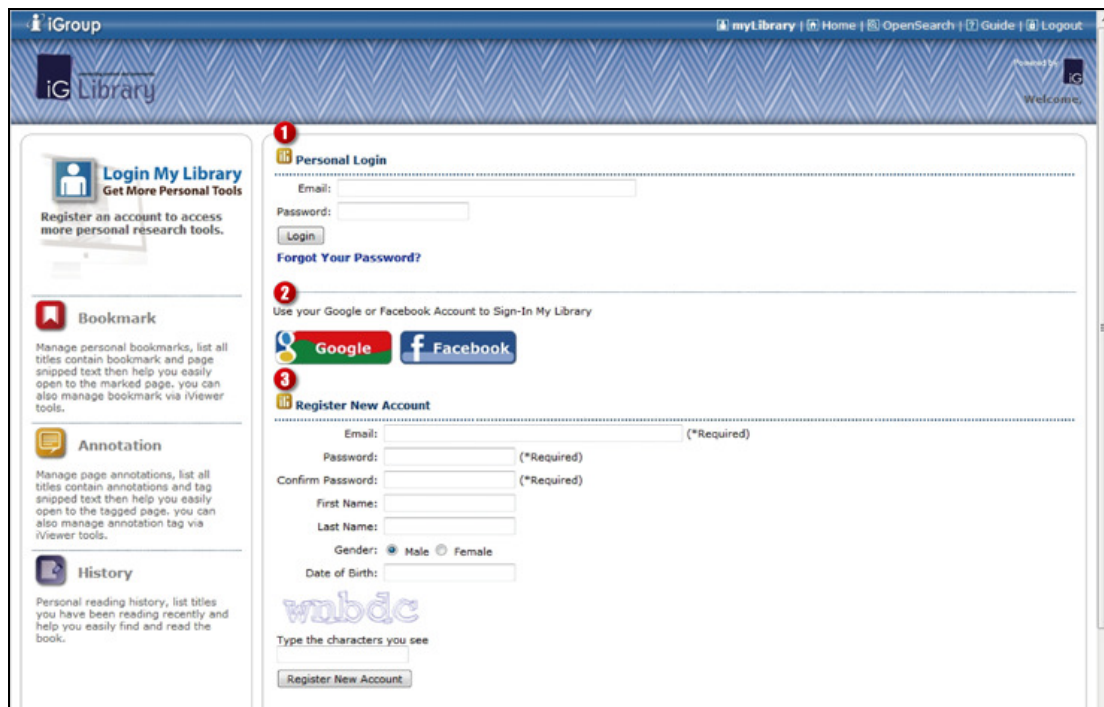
iGroup

myLibrary | Home | OpenSearch | Guide | Logout

iG Library

Powered by iG

Welcome,

Login My Library
Get More Personal Tools

Register an account to access more personal research tools.

Bookmark

Manage personal bookmarks, list all titles contain bookmark and page snipped text then help you easily open to the marked page. you can also manage bookmark via iViewer tools.

Annotation

Manage page annotations, list all titles contain annotations and tag snipped text then help you easily open to the tagged page. you can also manage annotation tag via iViewer tools.

History

Personal reading history, list titles you have been reading recently and help you easily find and read the book.

1

Personal Login

Email:

Password:

Login

Forgot Your Password?

2

Use your Google or Facebook Account to Sign-In My Library

Google

Facebook

3

Register New Account

Email: (*Required)

Password: (*Required)

Confirm Password: (*Required)

First Name:

Last Name:

Gender: Male Female

Date of Birth:

wnbdc

Type the characters you see

Register New Account